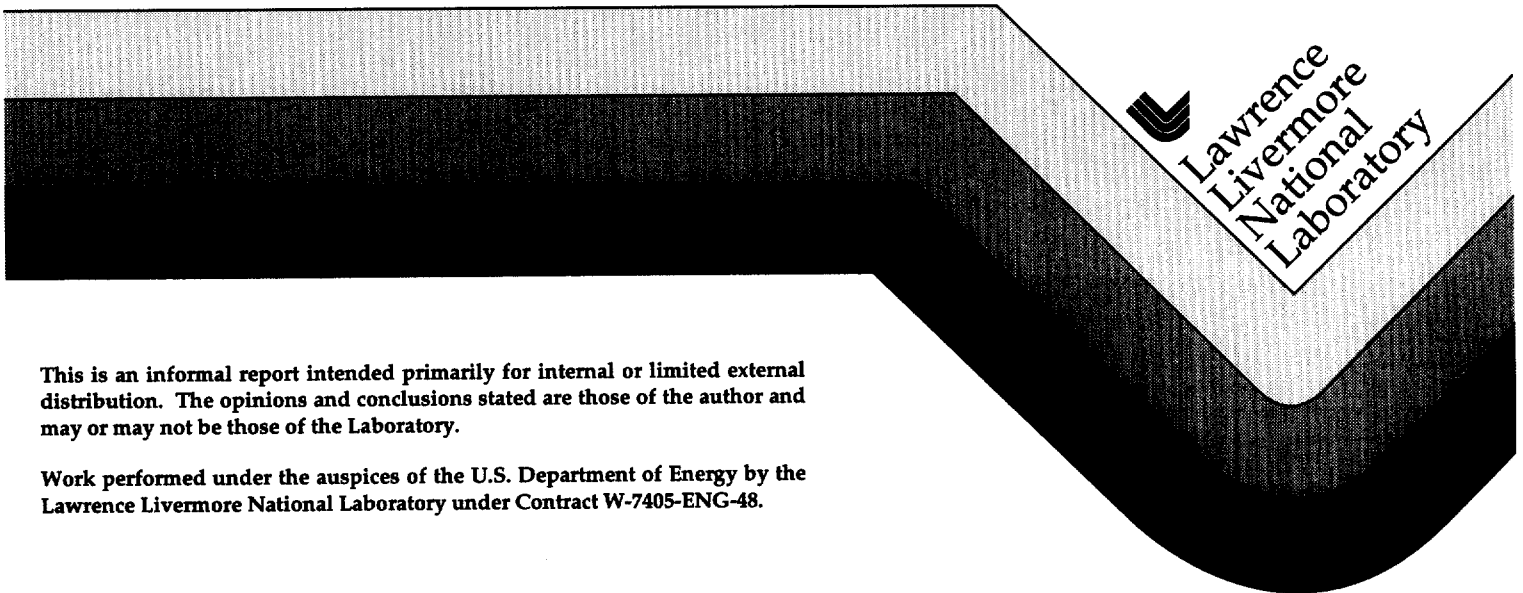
Lawrence
Livermore
National
Laboratory

This is an informal report intended primarily for internal or limited external distribution. The opinions and conclusions stated are those of the author and may or may not be those of the Laboratory.

Work performed under the auspices of the U.S. Department of Energy by the Lawrence Livermore National Laboratory under Contract W-7405-ENG-48.